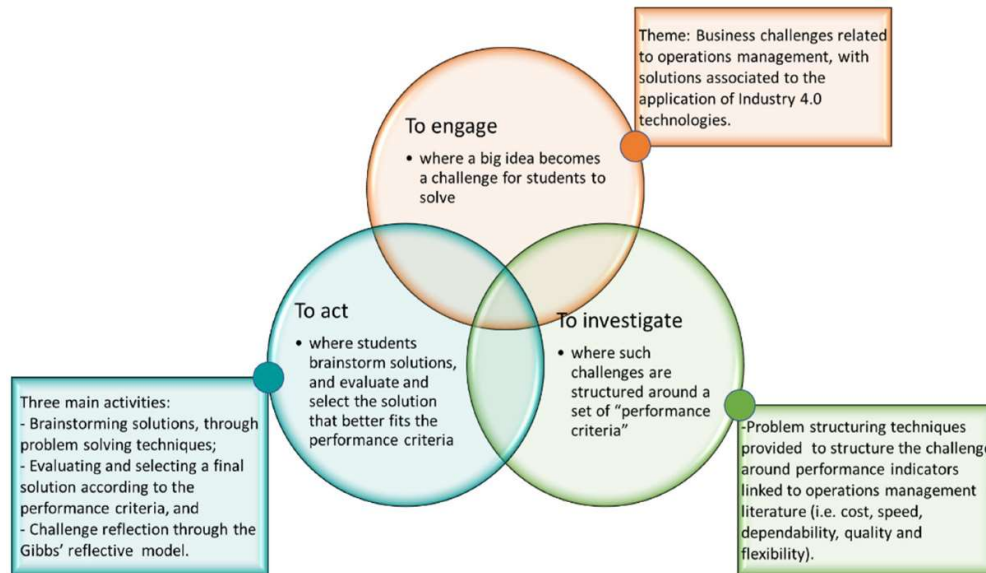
Theme: Business challenges related to operations management, with solutions associated to the application of Industry 4.0 technologies.

To engage

• where a big idea becomes a challenge for students to solve

To act

• where students brainstorm solutions, and evaluate and select the solution that better fits the performance criteria

To investigate

• where such challenges are structured around a set of "performance criteria"

Three main activities:
- Brainstorming solutions, through problem solving techniques;
- Evaluating and selecting a final solution according to the performance criteria, and
- Challenge reflection through the Gibbs' reflective model.

-Problem structuring techniques provided to structure the challenge around performance indicators linked to operations management literature (i.e. cost, speed, dependability, quality and flexibility).